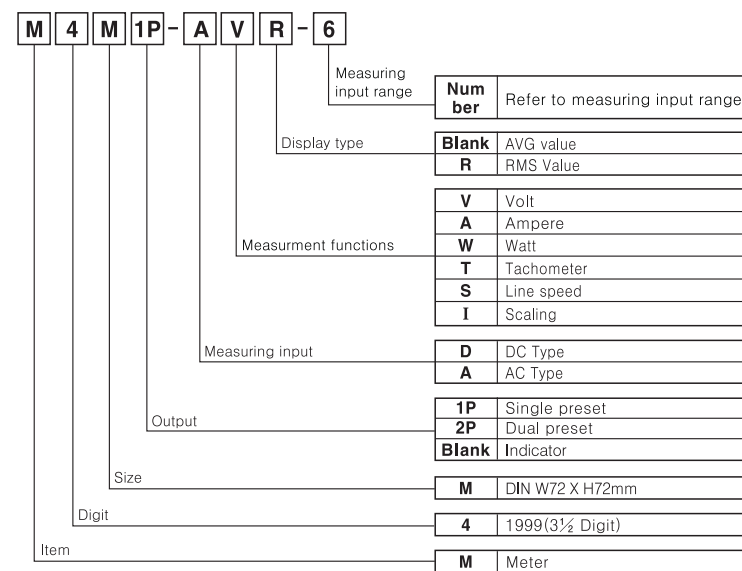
M 4 M 1P - A V R - 6

Measuring input range

| Num ber | Refer to measuring input range |
|---|---|

Display type

| Blank | AVG value |
|---|---|
| R | RMS Value |

Measurment functions

| V | Volt |
|---|---|
| A | Ampere |
| W | Watt |
| T | Tachometer |
| S | Line speed |
| I | Scaling |

Measuring input

| D | DC Type |
|---|---|
| A | AC Type |

Output

| 1P | Single preset |
|---|---|
| 2P | Dual preset |
| Blank | Indicator |

Size

| M | DIN W72 X H72mm |
|---|---|

Digit

| 4 | 1999(3½ Digit) |
|---|---|

Item

| M | Meter |
|---|---|